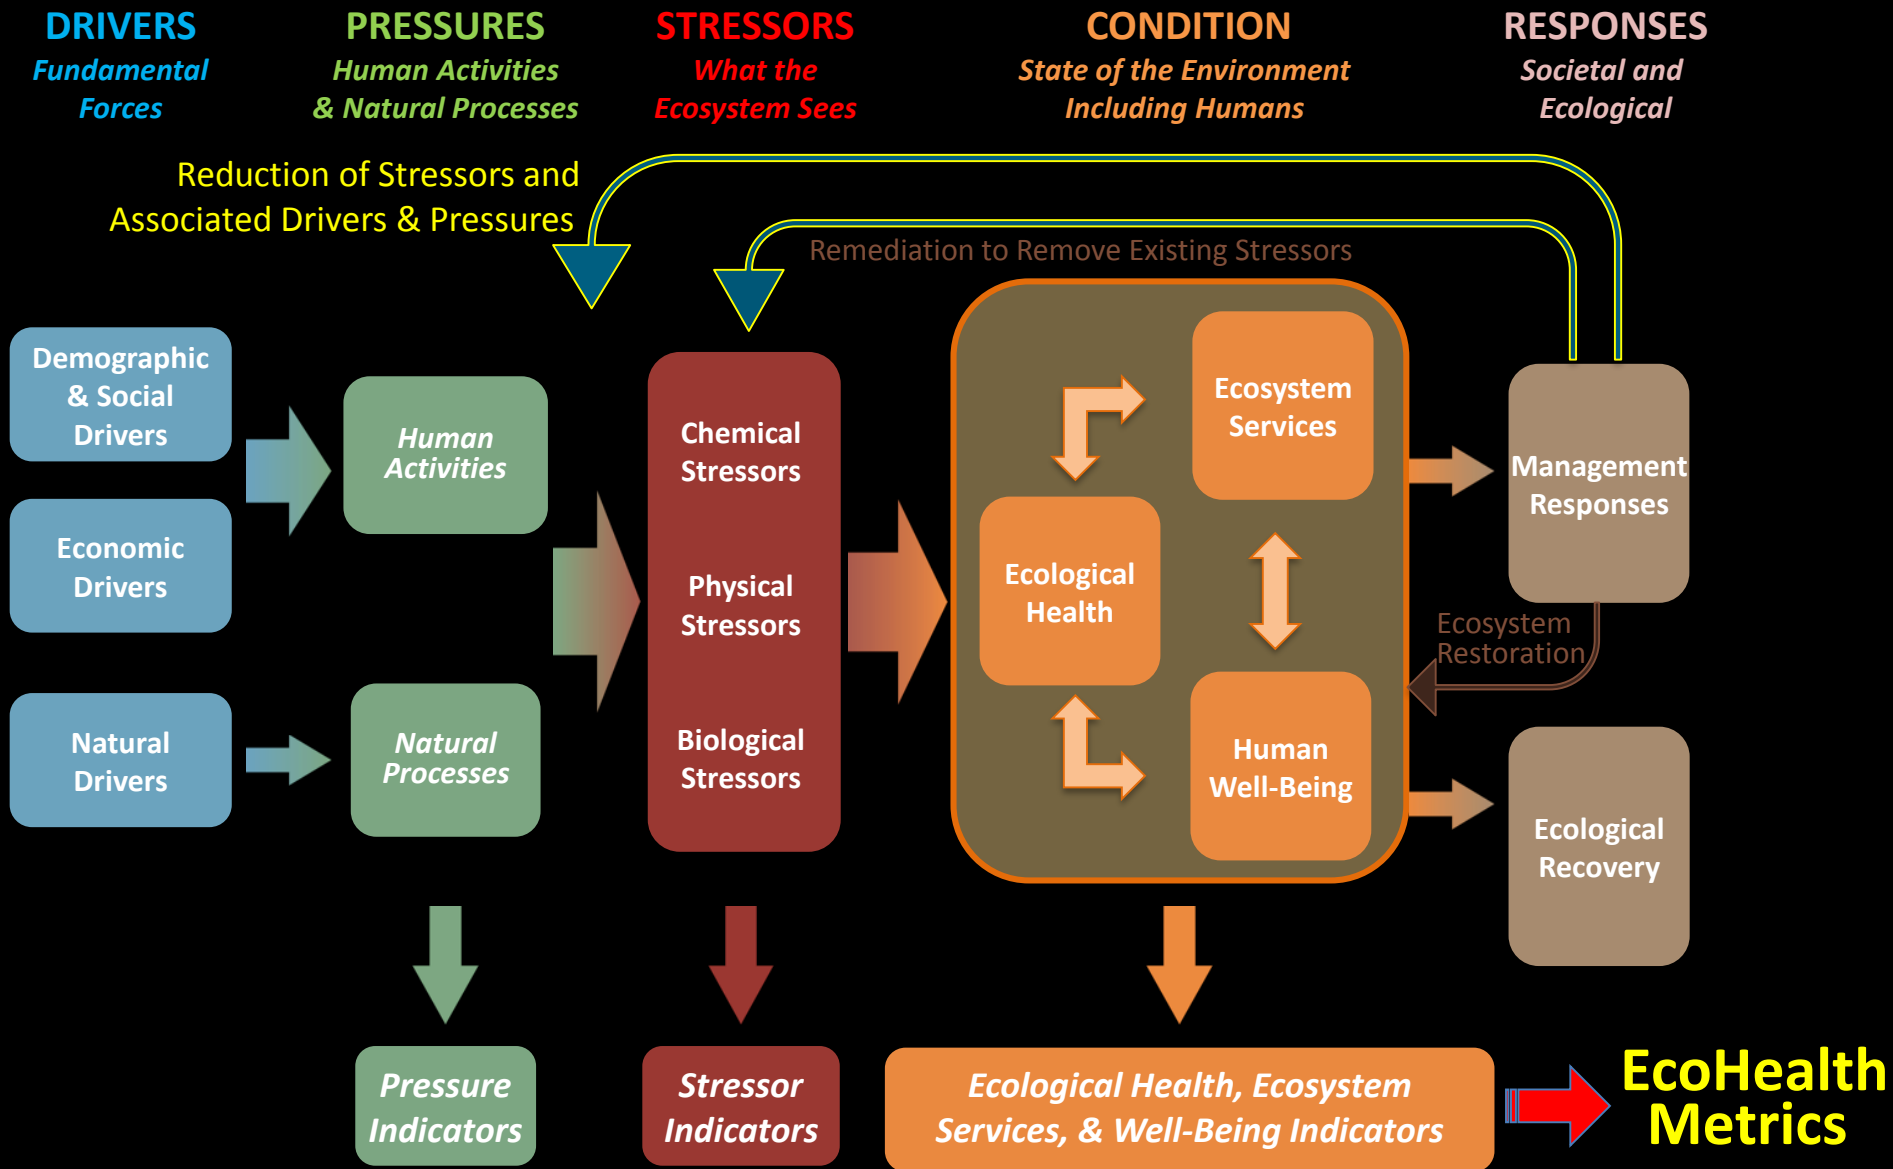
DRIVERS
Fundamental Forces

PRESSURES
Human Activities & Natural Processes

STRESSORS
What the Ecosystem Sees

CONDITION
State of the Environment Including Humans

RESPONSES
Societal and Ecological

Reduction of Stressors and Associated Drivers & Pressures

Remediation to Remove Existing Stressors

Demographic & Social Drivers

Economic Drivers

Natural Drivers

Human Activities

Natural Processes

Chemical Stressors

Physical Stressors

Biological Stressors

Ecosystem Services

Ecological Health

Human Well-Being

Management Responses

Ecosystem Restoration

Ecological Recovery

Pressure Indicators

Stressor Indicators

Ecological Health, Ecosystem Services, & Well-Being Indicators

EcoHealth Metrics